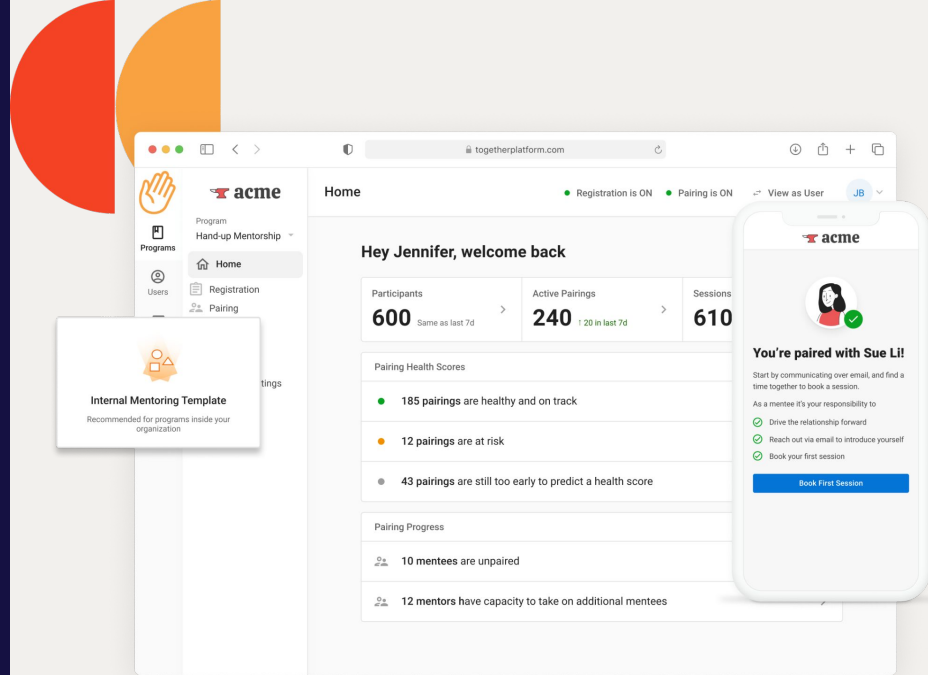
togetherplatform.com

acme

Programs

Users

Program
Hand-up Mentorship

Home

Registration

Pairing

Internal Mentoring Template

Recommended for programs inside your organization

ttings

Home

Registration is ON

Pairing is ON

View as User

JB

Hey Jennifer, welcome back

Participants
600 Same as last 7d

Active Pairings
240 ↑ 20 in last 7d

Sessions
610

Pairing Health Scores

185 pairings are healthy and on track

12 pairings are at risk

43 pairings are still too early to predict a health score

Pairing Progress

10 mentees are unpaired

12 mentors have capacity to take on additional mentees

acme

You're paired with Sue Li!

Start by communicating over email, and find a time together to book a session.

As a mentee it's your responsibility to

Drive the relationship forward

Reach out via email to introduce yourself

Book your first session

Book First Session